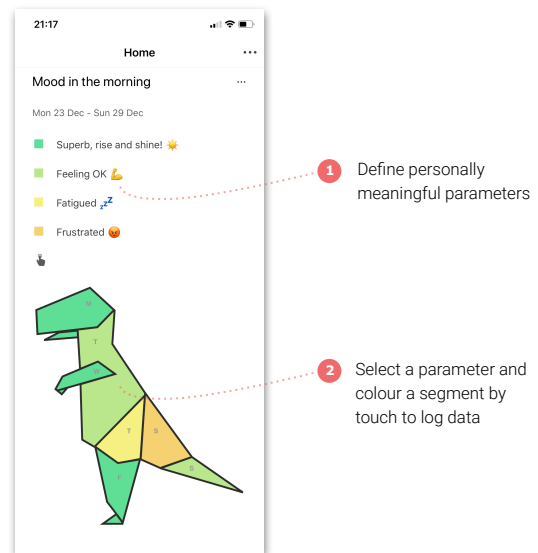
21:17

Home

Mood in the morning

Mon 23 Dec - Sun 29 Dec

Superb, rise and shine! 🌞

Feeling OK 💪

Fatigued 💤

Frustrated 😡

M

T

W

T

S

S

F

1 Define personally meaningful parameters

2 Select a parameter and colour a segment by touch to log data